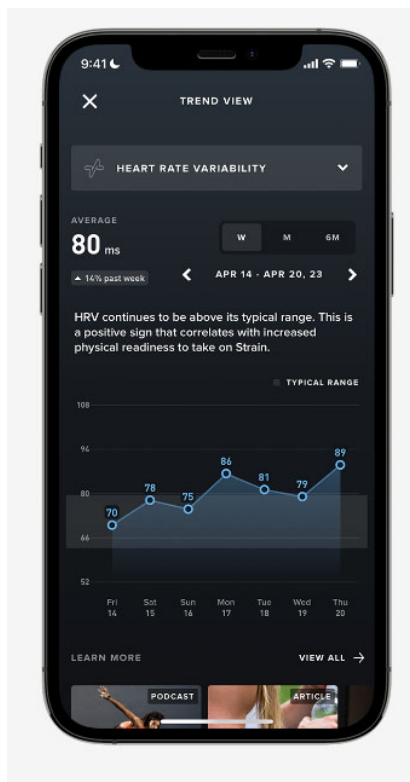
9:41

TREND VIEW

HEART RATE VARIABILITY

AVERAGE

80 ms

▲ 14% past week

W M 6M

APR 14 - APR 20, 23

HRV continues to be above its typical range. This is a positive sign that correlates with increased physical readiness to take on Strain.

TYPICAL RANGE

108
94
80
66
52

70 78 75 86 81 79 89

Fri 14
Sat 15
Sun 16
Mon 17
Tue 18
Wed 19
Thu 20

LEARN MORE

VIEW ALL →

PODCAST

ARTICLE